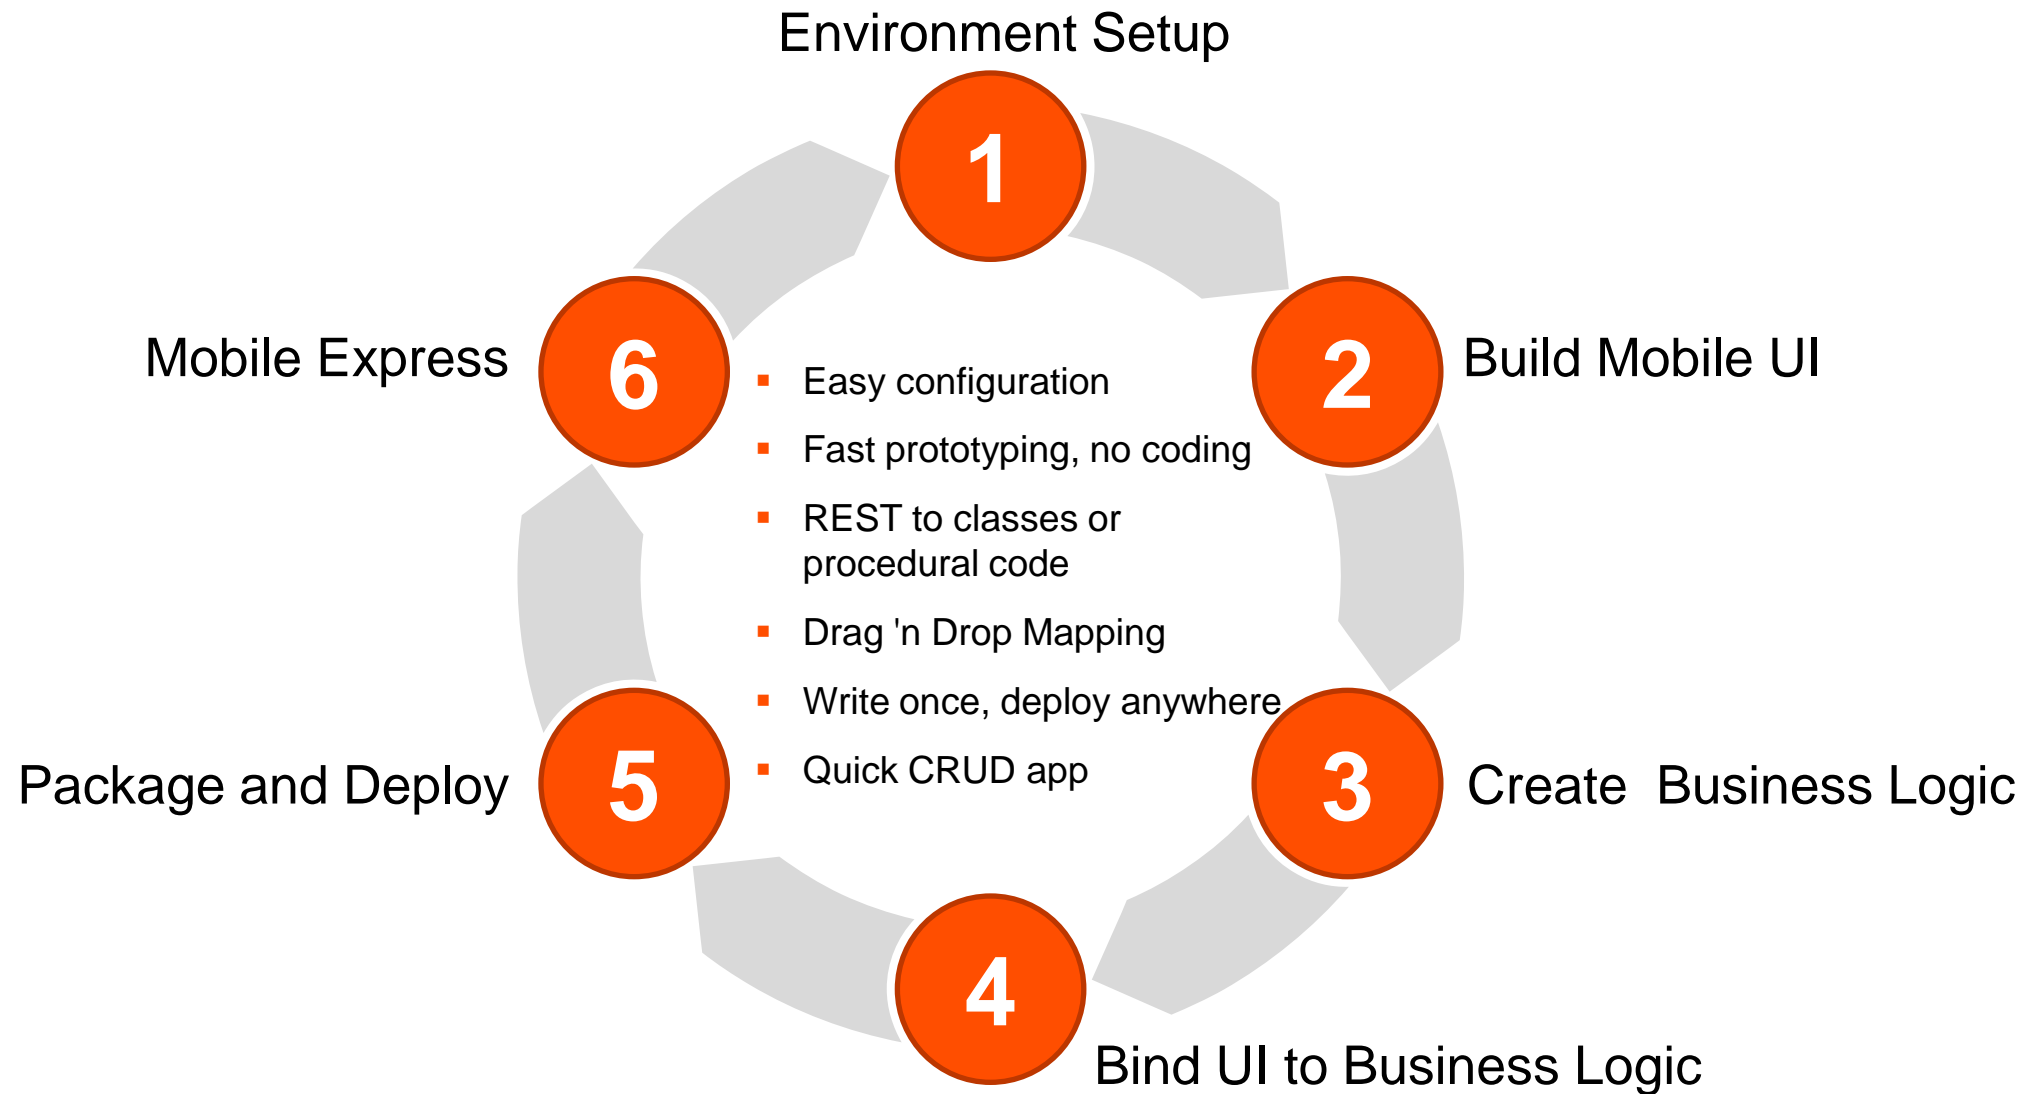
Environment Setup

1

Mobile Express

6

2

Build Mobile UI

- Easy configuration
- Fast prototyping, no coding
- REST to classes or procedural code
- Drag 'n Drop Mapping
- Write once, deploy anywhere
- Quick CRUD app

Package and Deploy

5

3

Create  Business Logic

4

Bind UI to Business Logic